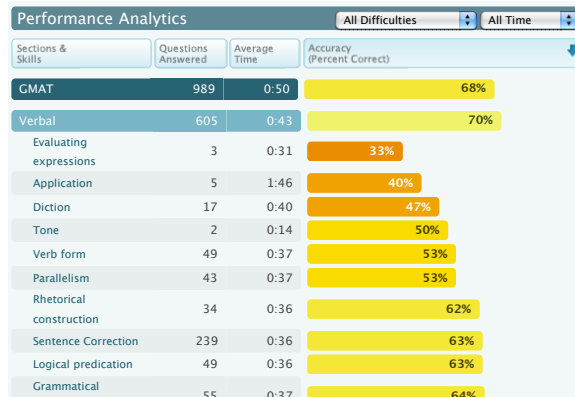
Performance Analytics

All Difficulties | All Time

| Sections & Skills | Questions Answered | Average Time | Accuracy (Percent Correct) |
|---|---|---|---|
| GMAT | 989 | 0:50 | 68% |
| Verbal | 605 | 0:43 | 70% |
| Evaluating expressions | 3 | 0:31 | 33% |
| Application | 5 | 1:46 | 40% |
| Diction | 17 | 0:40 | 47% |
| Tone | 2 | 0:14 | 50% |
| Verb form | 49 | 0:37 | 53% |
| Parallelism | 43 | 0:37 | 53% |
| Rhetorical construction | 34 | 0:36 | 62% |
| Sentence Correction | 239 | 0:36 | 63% |
| Logical predication | 49 | 0:36 | 63% |
| Grammatical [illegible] | 55 | 0:37 | 64% |